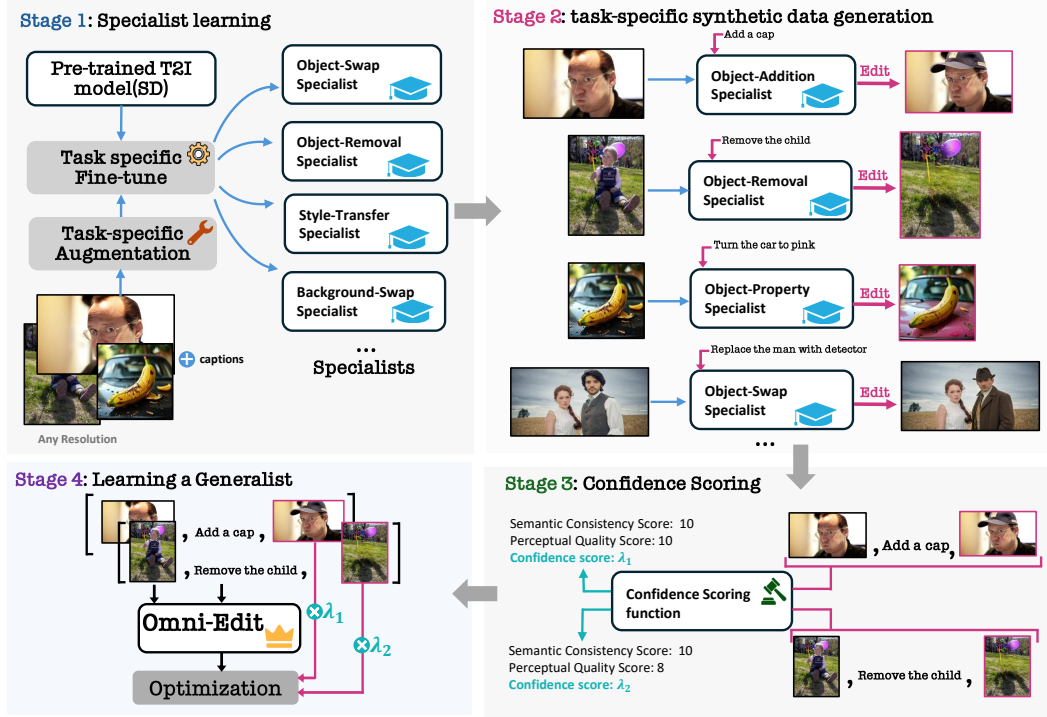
Stage 1: Specialist learning

Pre-trained T2I model(SD)

Task specific Fine-tune

Task-specific Augmentation

captions

Any Resolution

Object-Swap Specialist

Object-Removal Specialist

Style-Transfer Specialist

Background-Swap Specialist

...

Specialists

Stage 2: task-specific synthetic data generation

Add a cap

Object-Addition Specialist

Edit

Remove the child

Object-Removal Specialist

Edit

Turn the car to pink

Object-Property Specialist

Edit

Replace the man with detector

Object-Swap Specialist

Edit

...

Stage 3: Confidence Scoring

Semantic Consistency Score: 10
Perceptual Quality Score: 10
Confidence score: $\lambda_1$

, Add a cap,

Confidence Scoring function

Semantic Consistency Score: 10
Perceptual Quality Score: 8
Confidence score: $\lambda_2$

, Remove the child ,

Stage 4: Learning a Generalist

, Add a cap ,

, Remove the child ,

Omni-Edit

$\lambda_1$

$\lambda_2$

Optimization